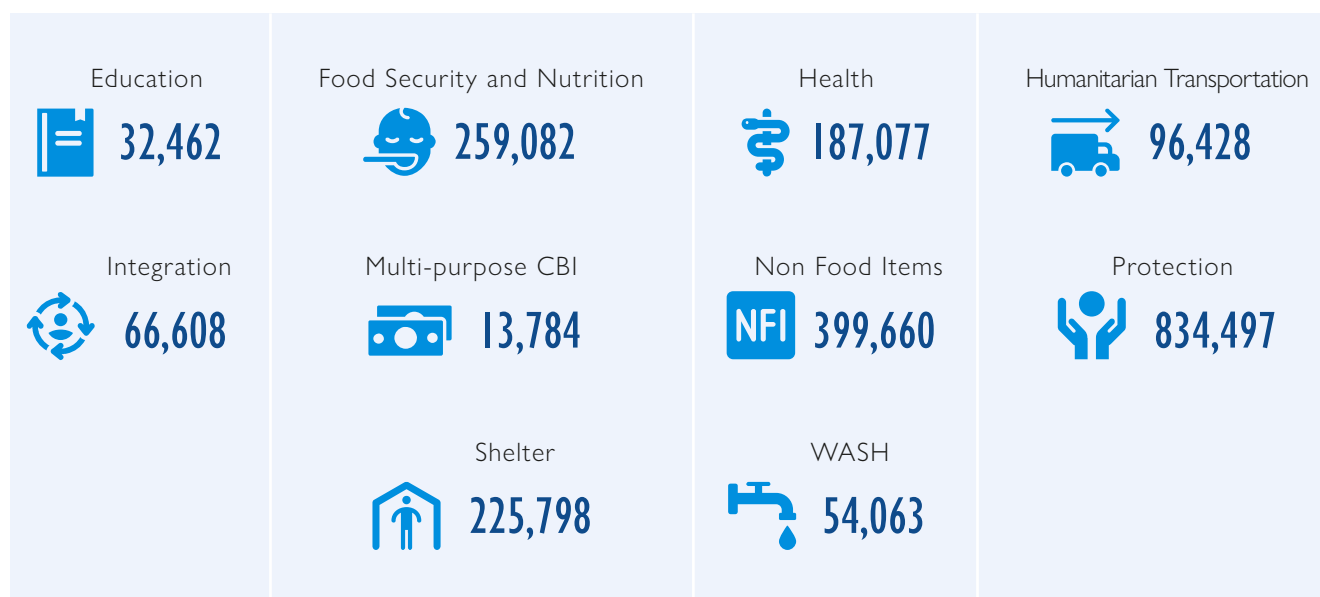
Education
32,462

Integration
66,608

Food Security and Nutrition
259,082

Multi-purpose CBI
13,784

Shelter
225,798

Health
187,077

Non Food Items
NFI 399,660

WASH
54,063

Humanitarian Transportation
96,428

Protection
834,497